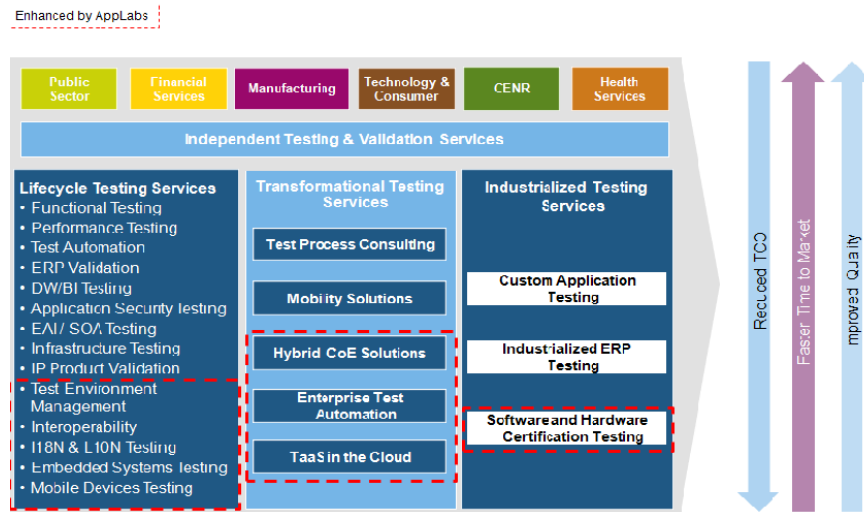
Enhanced by AppLabs

Public Sector

Financial Services

Manufacturing

Technology & Consumer

CENR

Health Services

Independent Testing & Validation Services

Lifecycle Testing Services
• Functional Testing
• Performance Testing
• Test Automation
• ERP Validation
• DW/BI Testing
• Application Security Testing
• EAI/ SOA Testing
• Infrastructure Testing
• IP Product Validation
• Test Environment Management
• Interoperability
• I18N & L10N Testing
• Embedded Systems Testing
• Mobile Devices Testing

Transformational Testing Services

Test Process Consulting

Mobility Solutions

Hybrid CoE Solutions

Enterprise Test Automation

TaaS in the Cloud

Industrialized Testing Services

Custom Application Testing

Industrialized ERP Testing

Software and Hardware Certification Testing

Reduced TCO

Faster Time to Market

Improved Quality